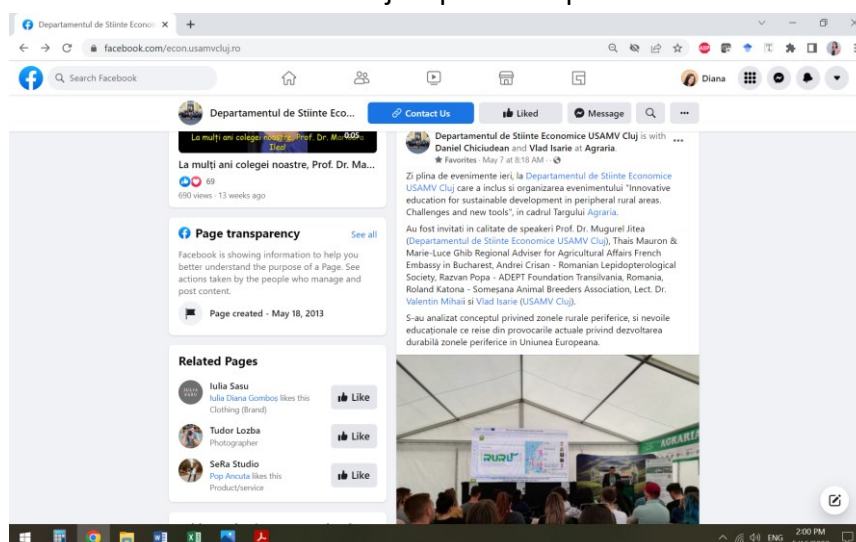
Departamentul de Stiinte Econo ×
facebook.com/econ.usamvcluj.ro

Search Facebook

Diana

Departamentul de Stiinte Eco...
Contact Us
Liked
Message

La mulți ani colegei noastre, Prof. Dr. Ma... Ileo!
0:05

La mulți ani colegei noastre, Prof. Dr. Ma...
69
690 views · 13 weeks ago

Page transparency
See all
Facebook is showing information to help you better understand the purpose of a Page. See actions taken by the people who manage and post content.

Page created - May 18, 2013

Related Pages

Iulia Sasu
Iulia Diana Gombos likes this
Clothing (Brand)
Like

Tudor Lozba
Photographer
Like

SeRa Studio
Pop Ancuta likes this
Product/service
Like

Departamentul de Stiinte Economice USAMV Cluj is with Daniel Chiciudean and Vlad Isarie at Agraria.
Favorites · May 7 at 8:18 AM ·

Zi plina de evenimente ieri, la Departamentul de Stiinte Economice USAMV Cluj care a inclus si organizarea evenimentului "Innovative education for sustainable development in peripheral rural areas. Challenges and new tools", in cadrul Targului Agraria.

Au fost invitati in calitate de speakeri Prof. Dr. Mugurel Jitea (Departamentul de Stiinte Economice USAMV Cluj), Thais Mauron & Marie-Luce Ghib Regional Adviser for Agricultural Affairs French Embassy in Bucharest, Andrei Crisan - Romanian Lepidopterological Society, Razvan Popa - ADEPT Foundation Transilvania, Romania, Roland Katona - Someșana Animal Breeders Association, Lect. Dr. Valentin Mihaii si Vlad Isarie (USAMV Cluj).

S-au analizat conceptul privined zonele rurale periferice, si nevoile educaționale ce reise din provocarile actuale privind dezvoltarea durabilă zonele periferice in Uniunea Europeana.

RURU
AGRARIA

ENG
2:00 PM